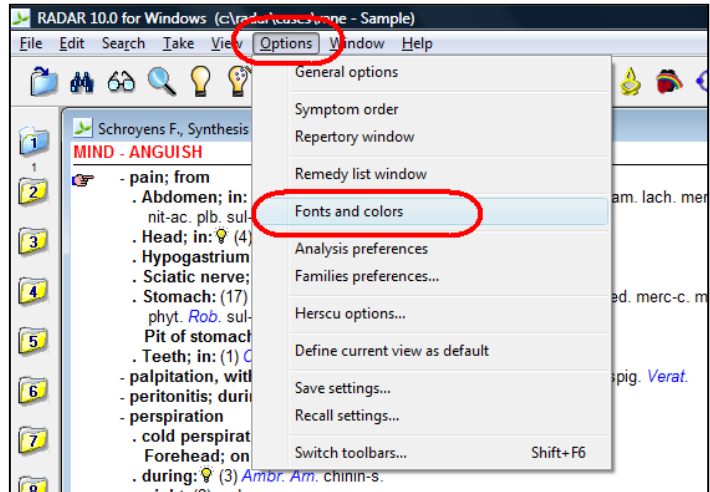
RADAR 10.0 for Windows (c:\radar\cases\none - Sample)

File Edit Search Take View Options Window Help

Schroyens F., Synthesis

MIND - ANGUISH

- pain; from
. Abdomen; in: am. lach. mer
nit-ac. plb. sul-
. Head; in: (4)
. Hypogastrium
. Sciatic nerve;
. Stomach: (17) ed. merc-c. m
phyt. *Rob.* sul-
Pit of stomach
. Teeth; in: (1)
- palpitation, with spig. *Verat.*
- peritonitis; during
- perspiration
. cold perspiration
Forehead; on
. during: (3) *Ambr. Am.* chinin-s.

General options
Symptom order
Repertory window
Remedy list window
Fonts and colors
Analysis preferences
Families preferences...
Herscu options...
Define current view as default
Save settings...
Recall settings...
Switch toolbars... Shift+F6

1
1
2
3
4
5
6
7
8